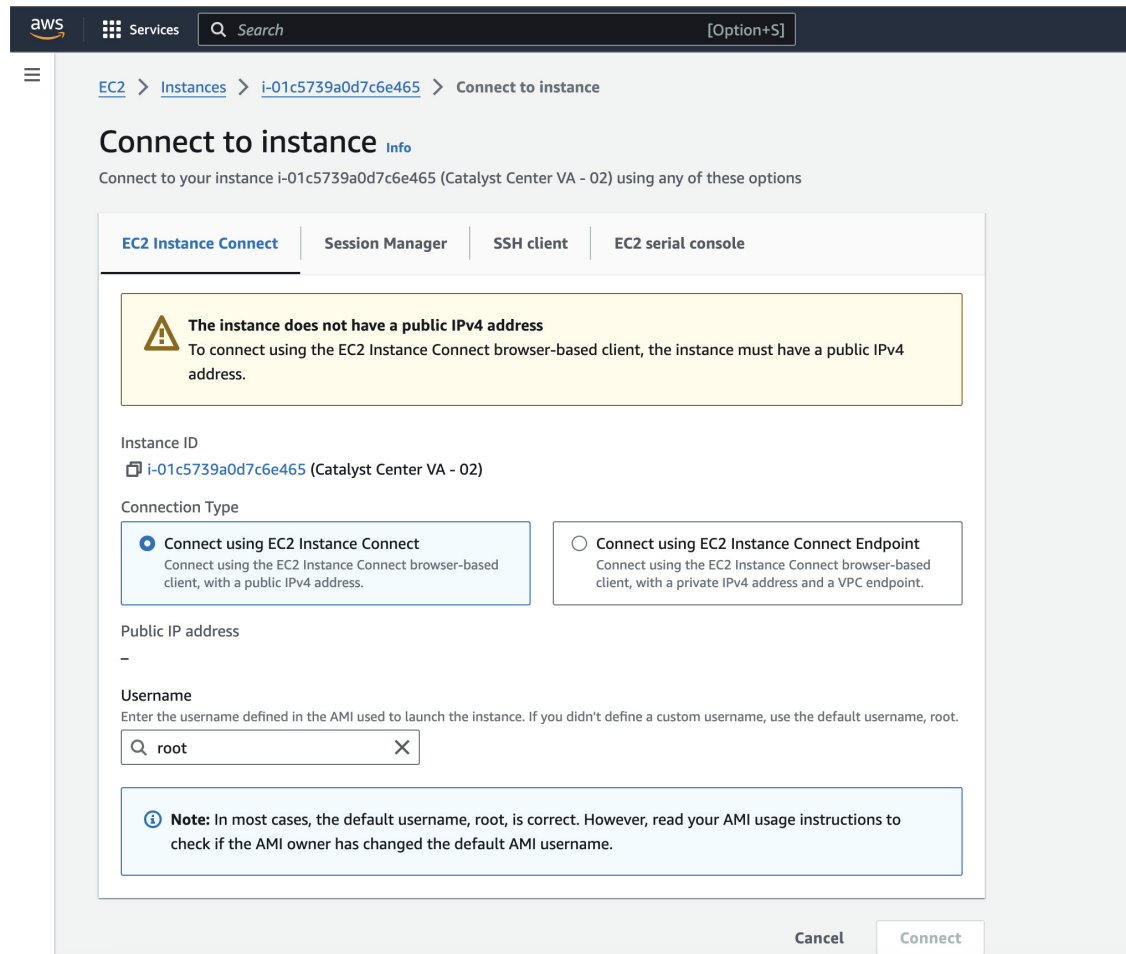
aws Services Search [Option+S]

EC2 > Instances > i-01c5739a0d7c6e465 > Connect to instance

Connect to instance Info

Connect to your instance i-01c5739a0d7c6e465 (Catalyst Center VA - 02) using any of these options

EC2 Instance Connect | Session Manager | SSH client | EC2 serial console

The instance does not have a public IPv4 address
To connect using the EC2 Instance Connect browser-based client, the instance must have a public IPv4 address.

Instance ID
i-01c5739a0d7c6e465 (Catalyst Center VA - 02)

Connection Type

Connect using EC2 Instance Connect
Connect using the EC2 Instance Connect browser-based client, with a public IPv4 address.

Connect using EC2 Instance Connect Endpoint
Connect using the EC2 Instance Connect browser-based client, with a private IPv4 address and a VPC endpoint.

Public IP address
–

Username
Enter the username defined in the AMI used to launch the instance. If you didn't define a custom username, use the default username, root.

root

Note: In most cases, the default username, root, is correct. However, read your AMI usage instructions to check if the AMI owner has changed the default AMI username.

Cancel Connect